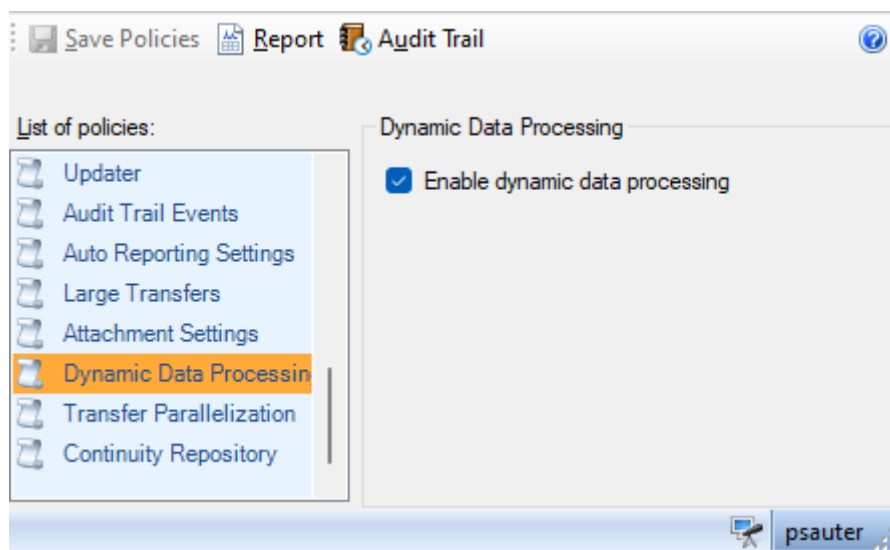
Save Policies Report Audit Trail

List of policies:

Updater
Audit Trail Events
Auto Reporting Settings
Large Transfers
Attachment Settings
Dynamic Data Processin
Transfer Parallelization
Continuity Repository

Dynamic Data Processing

Enable dynamic data processing

psauter